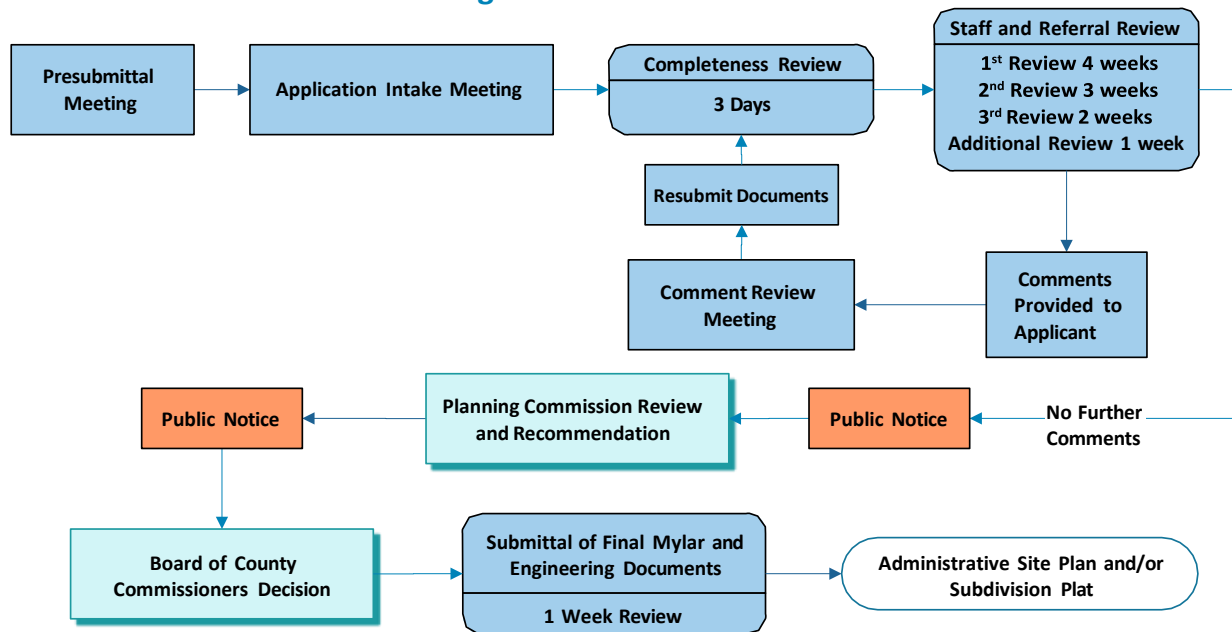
Presubmittal Meeting

Application Intake Meeting

Completeness Review

3 Days

Staff and Referral Review

1$^{st}$ Review 4 weeks
2$^{nd}$ Review 3 weeks
3$^{rd}$ Review 2 weeks
Additional Review 1 week

Resubmit Documents

Comment Review Meeting

Comments Provided to Applicant

Public Notice

Planning Commission Review and Recommendation

Public Notice

No Further Comments

Board of County Commissioners Decision

Submittal of Final Mylar and Engineering Documents

1 Week Review

Administrative Site Plan and/or Subdivision Plat